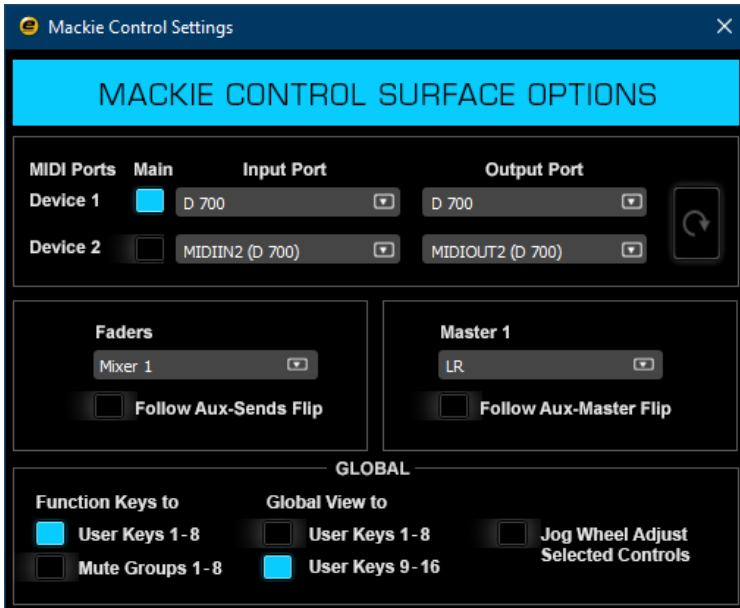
Mackie Control Settings

MACKIE CONTROL SURFACE OPTIONS

| MIDI Ports | Main | Input Port | Output Port |
|---|---|---|---|
| Device 1 | | D 700 | D 700 |
| Device 2 | | MIDIIN2 (D 700) | MIDIOUT2 (D 700) |

Faders
Mixer 1
Follow Aux-Sends Flip

Master 1
LR
Follow Aux-Master Flip

GLOBAL

Function Keys to
User Keys 1-8
Mute Groups 1-8

Global View to
User Keys 1-8
User Keys 9-16

Jog Wheel Adjust Selected Controls